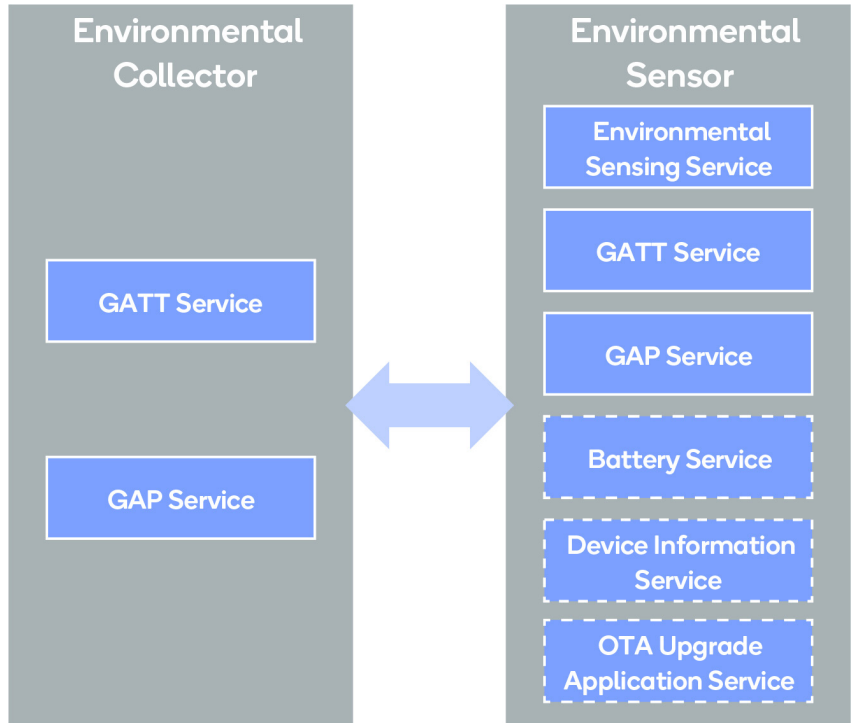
Environmental Collector

GATT Service

GAP Service

Environmental Sensor

Environmental Sensing Service

GATT Service

GAP Service

Battery Service

Device Information Service

OTA Upgrade Application Service